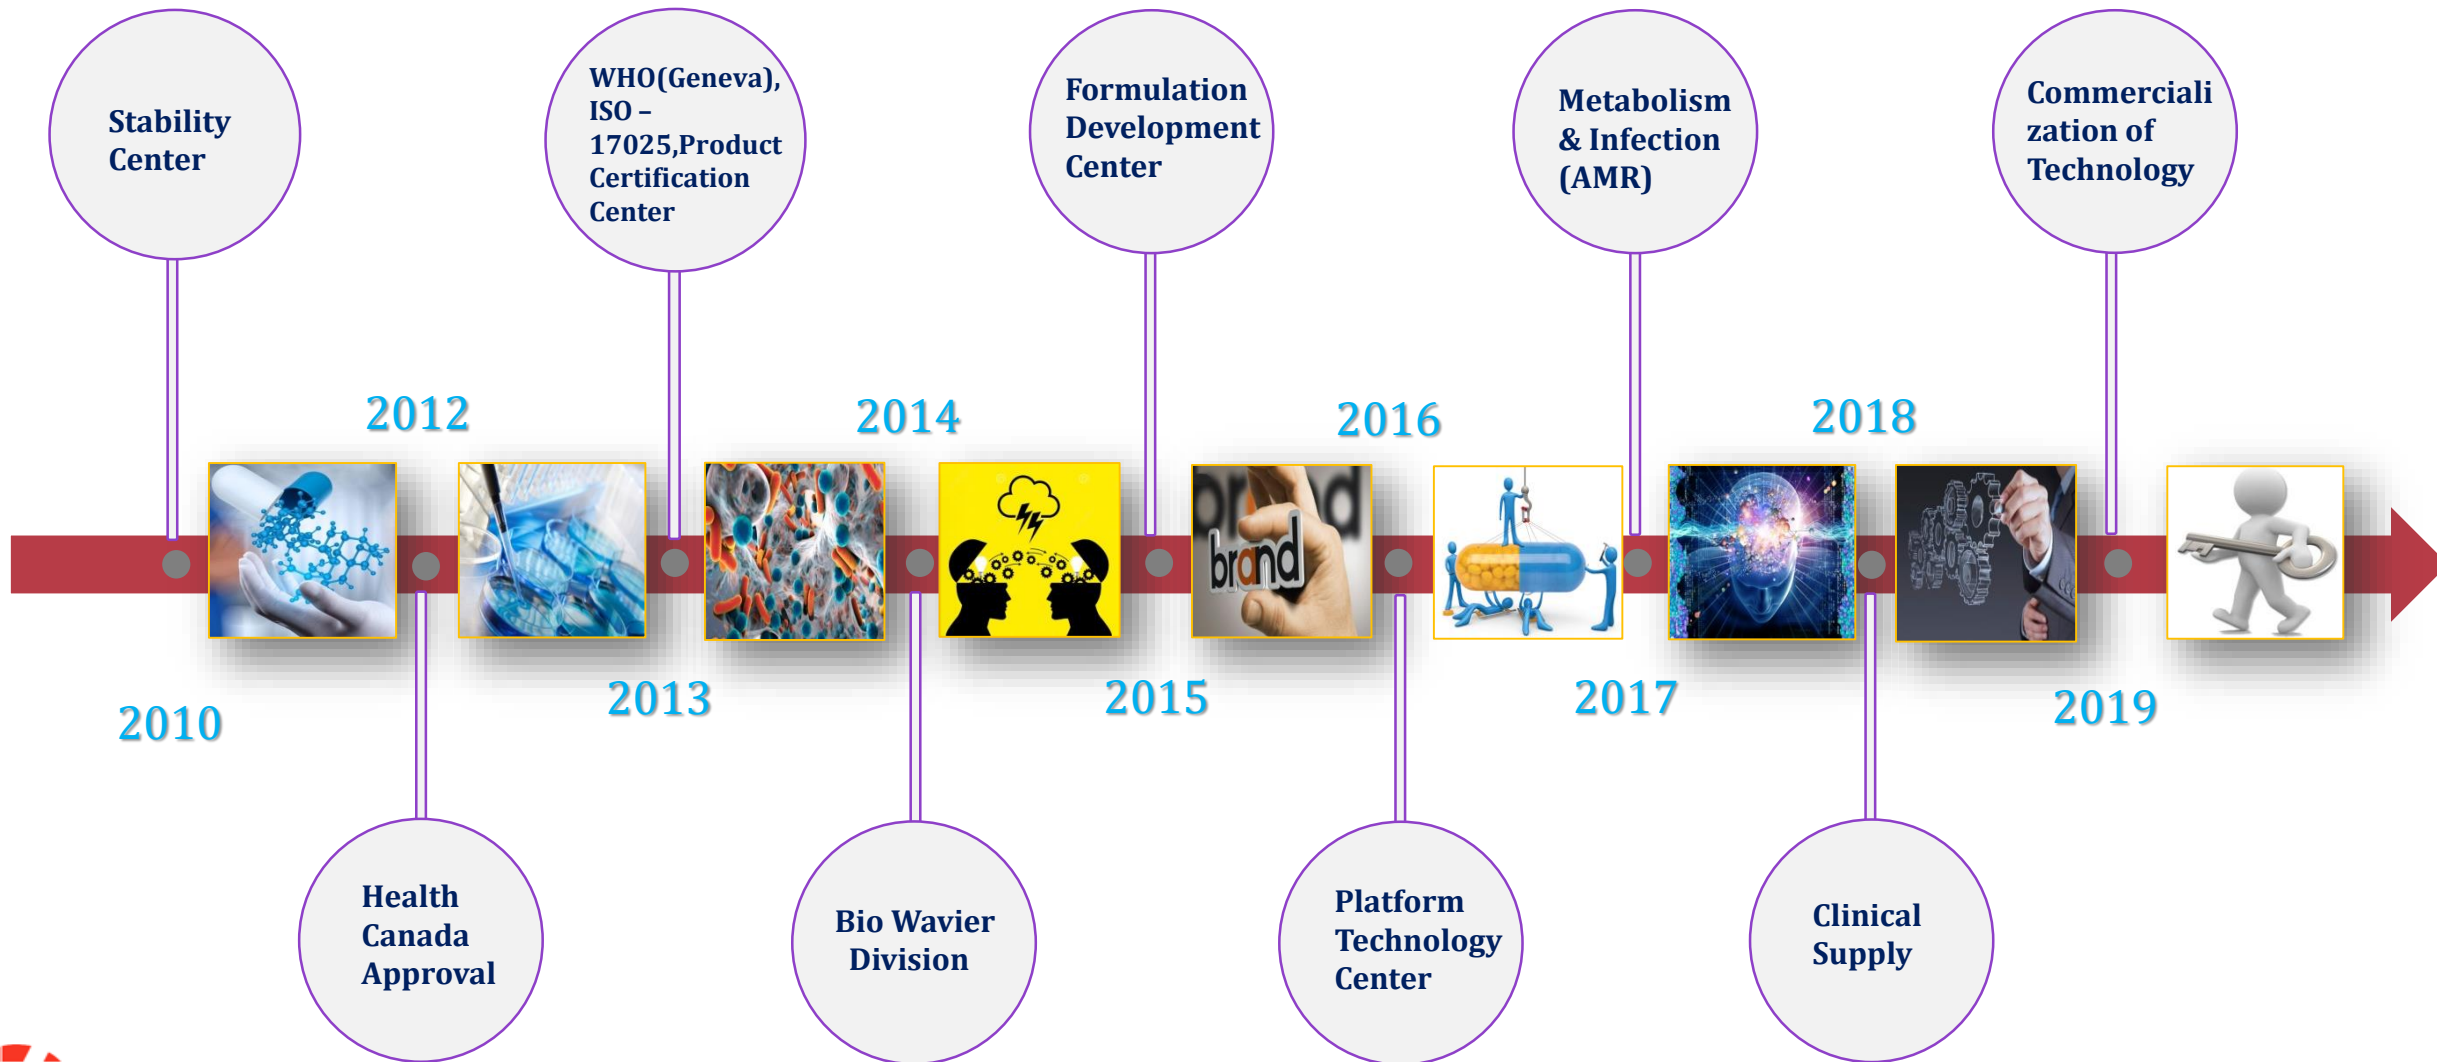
Stability Center

WHO(Geneva), ISO – 17025,Product Certification Center

Formulation Development Center

Metabolism & Infection (AMR)

Commercialization of Technology

2012

2014

2016

2018

brand

2010

2013

2015

2017

2019

Health Canada Approval

Bio Wavier Division

Platform Technology Center

Clinical Supply